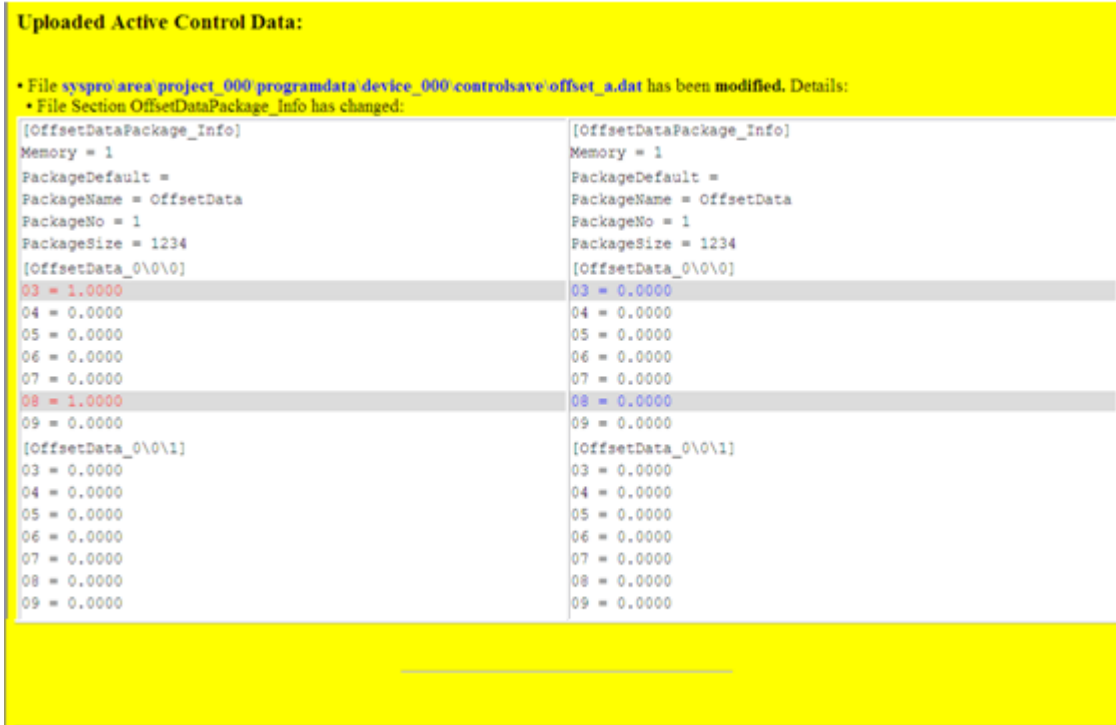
**Uploaded Active Control Data:**

• File syspro\area\project_000\programdata\device_000\controlsave\offset_a.dat has been **modified.** Details:
• File Section OffsetDataPackage_Info has changed:

[OffsetDataPackage_Info]
Memory = 1
PackageDefault =
PackageName = OffsetData
PackageNo = 1
PackageSize = 1234
[OffsetData_0\0\0]
03 = 1.0000
04 = 0.0000
05 = 0.0000
06 = 0.0000
07 = 0.0000
08 = 1.0000
09 = 0.0000
[OffsetData_0\0\1]
03 = 0.0000
04 = 0.0000
05 = 0.0000
06 = 0.0000
07 = 0.0000
08 = 0.0000
09 = 0.0000

[OffsetDataPackage_Info]
Memory = 1
PackageDefault =
PackageName = OffsetData
PackageNo = 1
PackageSize = 1234
[OffsetData_0\0\0]
03 = 0.0000
04 = 0.0000
05 = 0.0000
06 = 0.0000
07 = 0.0000
08 = 0.0000
09 = 0.0000
[OffsetData_0\0\1]
03 = 0.0000
04 = 0.0000
05 = 0.0000
06 = 0.0000
07 = 0.0000
08 = 0.0000
09 = 0.0000